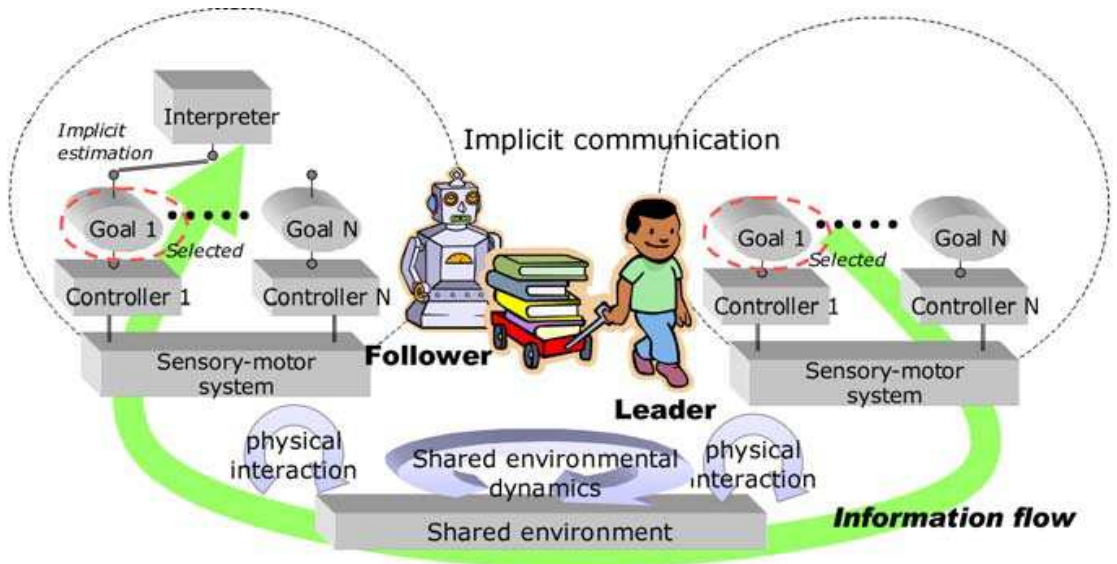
Interpreter

Implicit estimation

Implicit communication

Goal 1

Goal N

Selected

Controller 1

Controller N

Sensory-motor system

Follower

Leader

Goal 1

Goal N

Selected

Controller 1

Controller N

Sensory-motor system

physical interaction

Shared environmental dynamics

physical interaction

Shared environment

Information flow